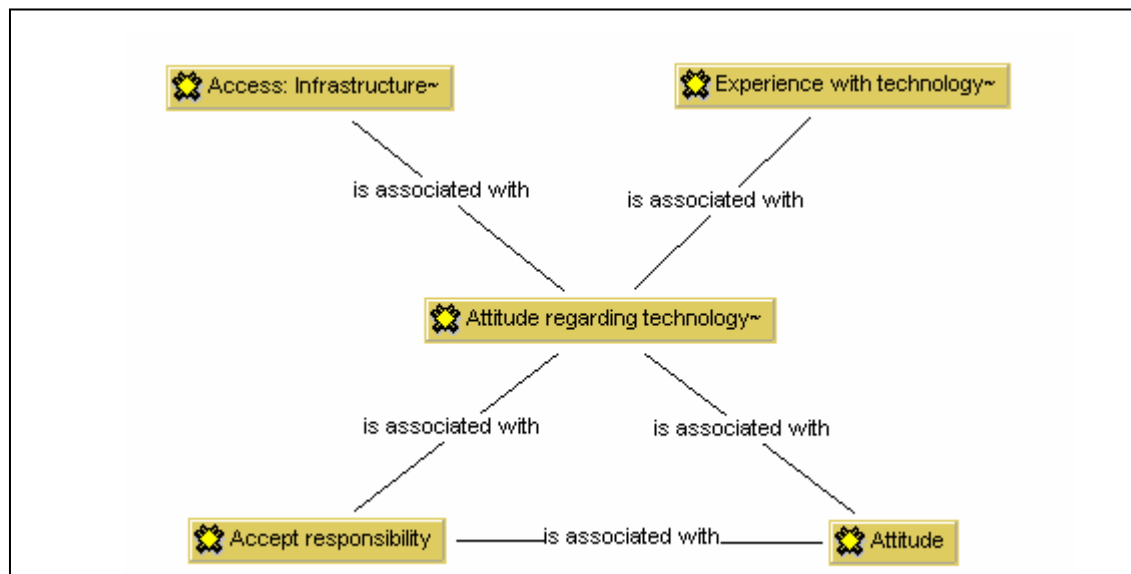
Access: Infrastructure~

Experience with technology~

is associated with

is associated with

Attitude regarding technology~

is associated with

is associated with

Accept responsibility

is associated with

Attitude